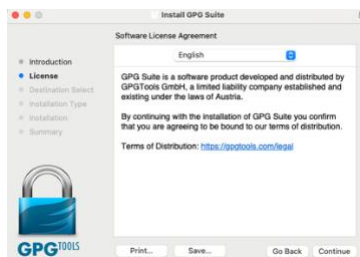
Install GPG Suite

Software License Agreement

English

Introduction
License
Destination Select
Installation Type
Installation
Summary

GPG Suite is a software product developed and distributed by GPGTools GmbH, a limited liability company established and existing under the laws of Austria.

By continuing with the installation of GPG Suite you confirm that you are agreeing to be bound to our terms of distribution.

Terms of Distribution: https://gpgtools.com/legal

GPGTOOLS

Print...
Save...
Go Back
Continue